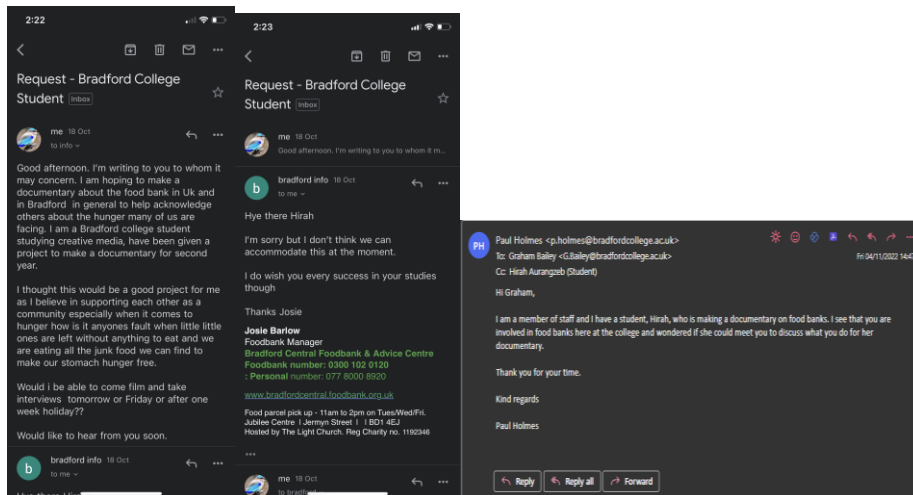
2:22

Request - Bradford College Student Inbox

me 18 Oct
to info

Good afternoon. I'm writing to you to whom it may concern. I am hoping to make a documentary about the food bank in Uk and in Bradford in general to help acknowledge others about the hunger many of us are facing. I am a Bradford college student studying creative media, have been given a project to make a documentary for second year.

I thought this would be a good project for me as I believe in supporting each other as a community especially when it comes to hunger how is it anyones fault when little little ones are left without anything to eat and we are eating all the junk food we can find to make our stomach hunger free.

Would i be able to come film and take interviews tomorrow or Friday or after one week holiday??

Would like to hear from you soon.

bradford info 18 Oct
to me

Hye there Hi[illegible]

2:23

Request - Bradford College Student Inbox

me 18 Oct
Good afternoon. I'm writing to you to whom it m...

bradford info 18 Oct
to me

Hye there Hirah

I'm sorry but I don't think we can accommodate this at the moment.

I do wish you every success in your studies though

Thanks Josie

Josie Barlow
Foodbank Manager
Bradford Central Foodbank & Advice Centre
Foodbank number: 0300 102 0120
: Personal number: 077 8000 8920

www.bradfordcentral.foodbank.org.uk

Food parcel pick up - 11am to 2pm on Tues/Wed/Fri.
Jubilee Centre I Jermyn Street I I BD1 4EJ
Hosted by The Light Church. Reg Charity no. 1192346

...

me 18 Oct
to bradf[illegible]

PH
Paul Holmes <p.holmes@bradfordcollege.ac.uk>
To: Graham Bailey <G.Bailey@bradfordcollege.ac.uk>
Cc: Hirah Aurangzeb (Student)
Fri 04/11/2022 14:4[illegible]

Hi Graham,

I am a member of staff and I have a student, Hirah, who is making a documentary on food banks. I see that you are involved in food banks here at the college and wondered if she could meet you to discuss what you do for her documentary.

Thank you for your time.

Kind regards

Paul Holmes

Reply
Reply all
Forward